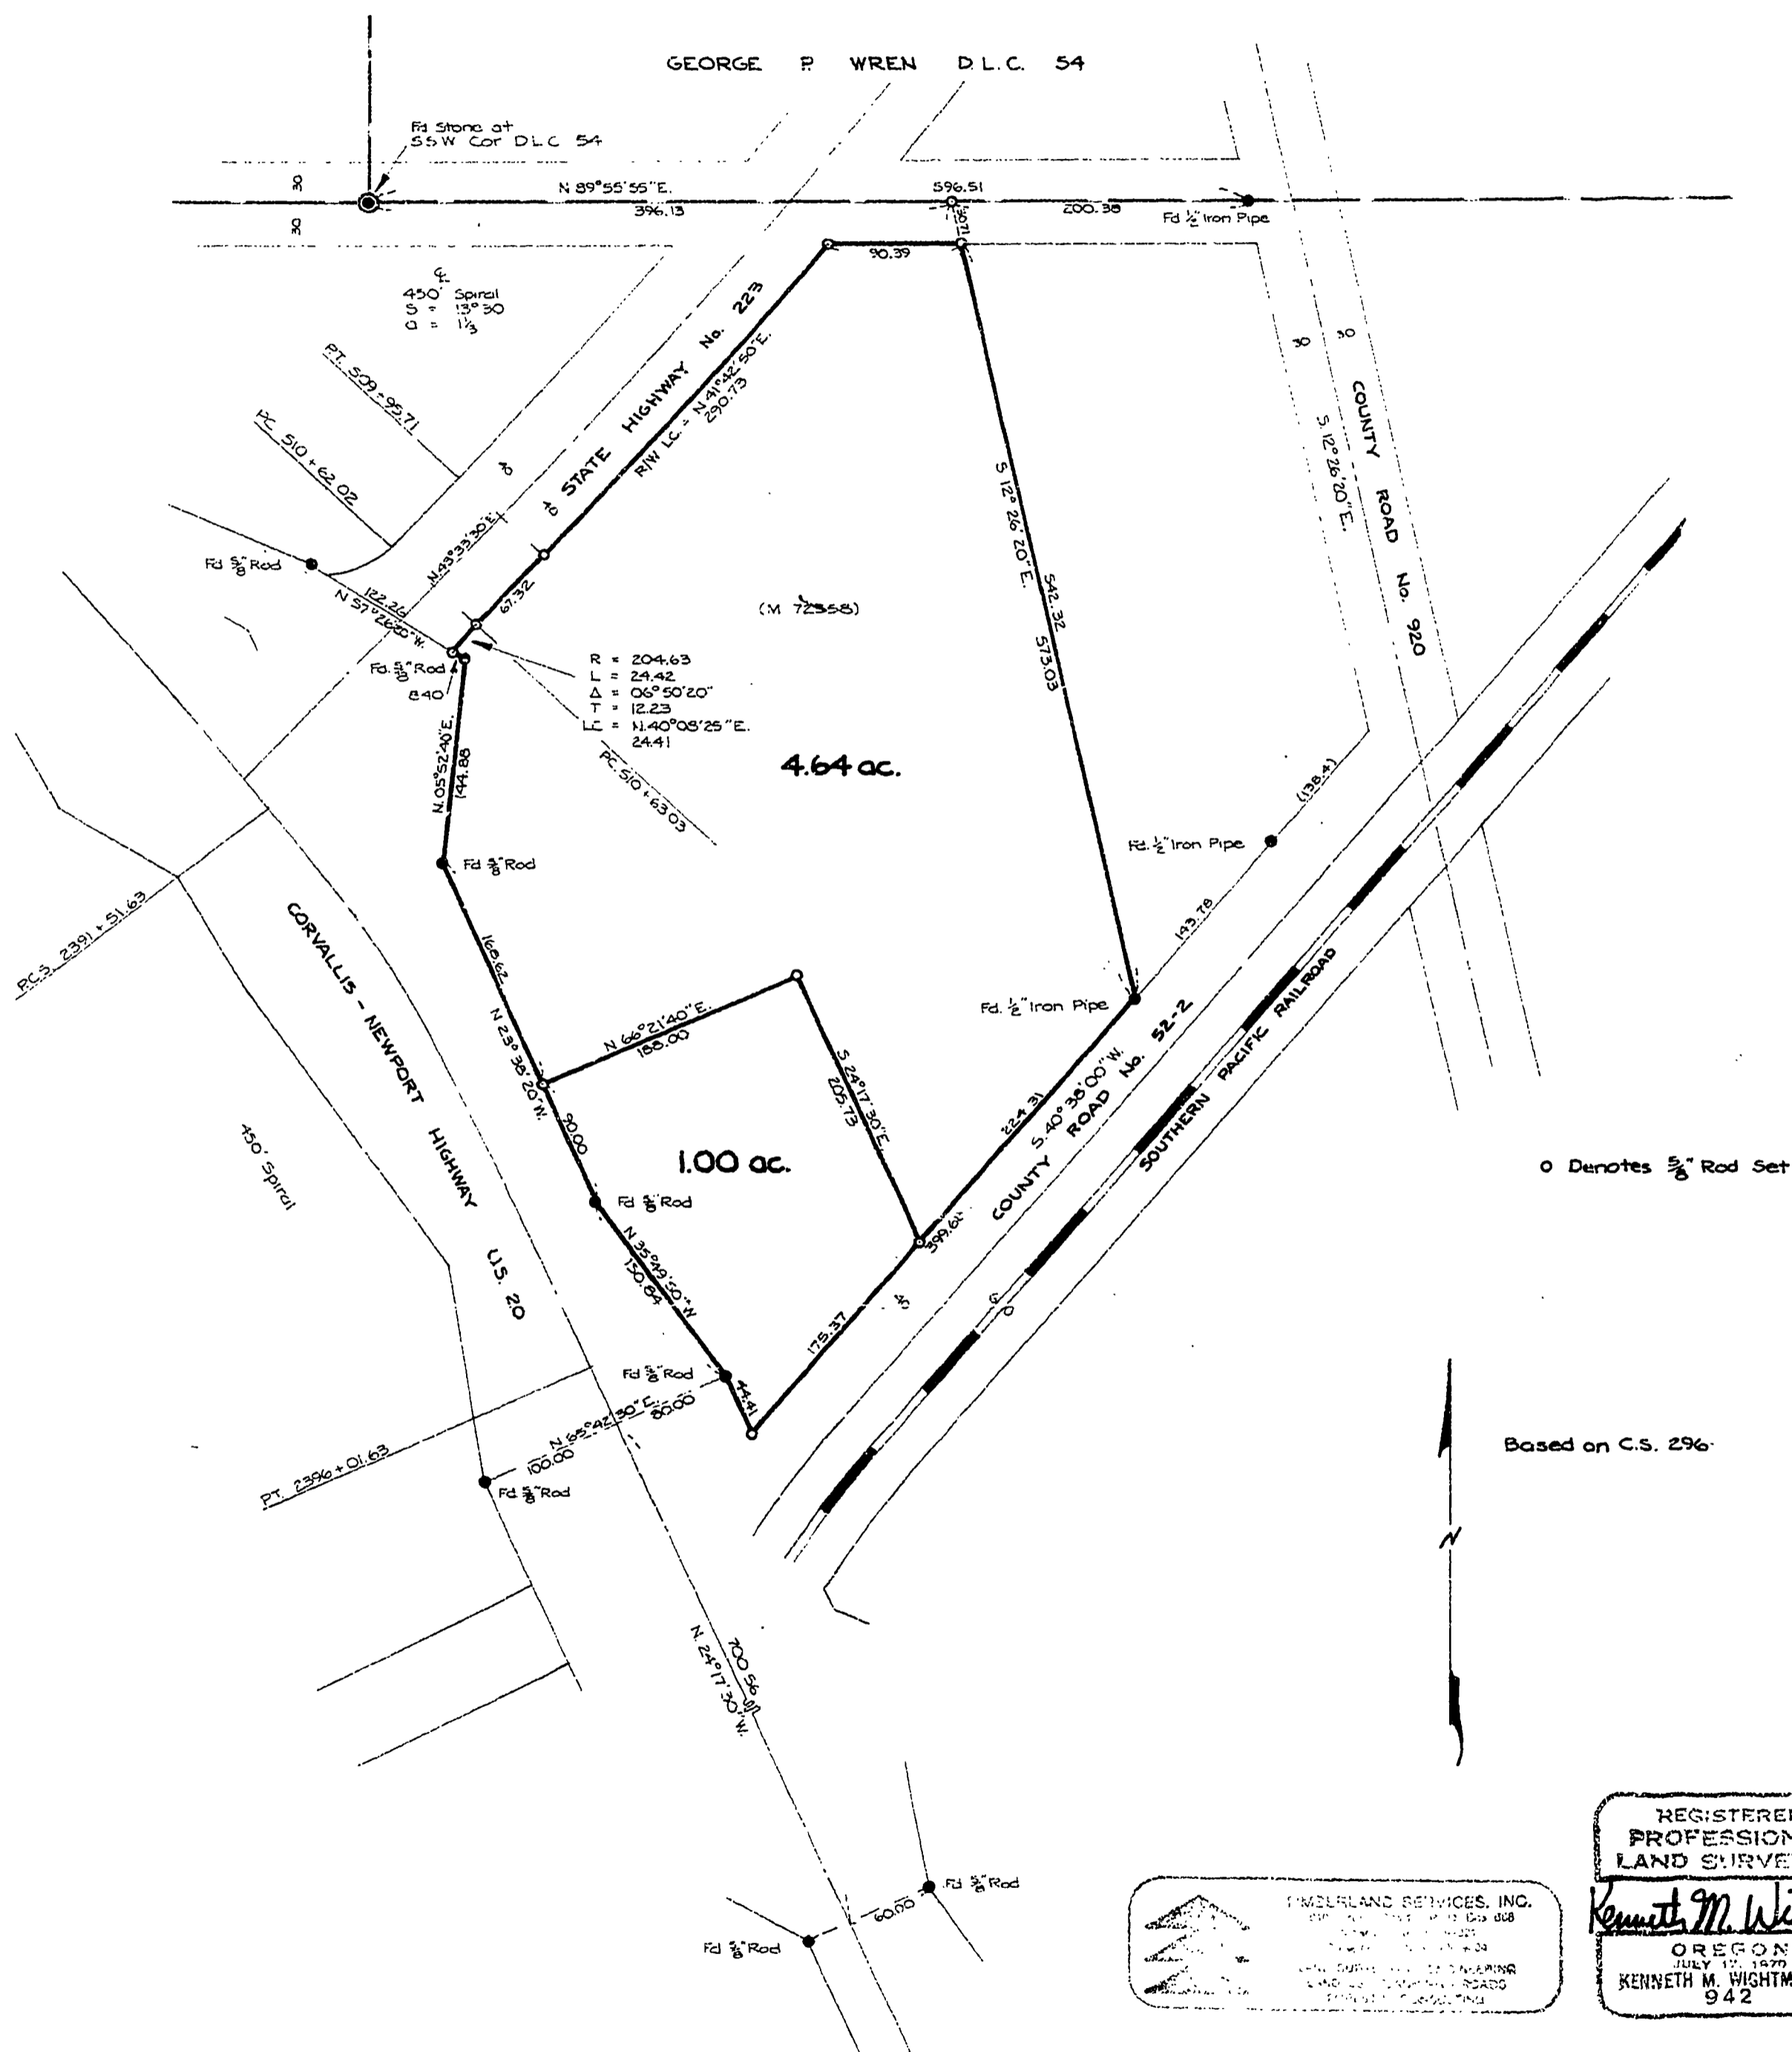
GEORGE P WREN D.L.C. 54

Fd Stone at SSW Cor DLC 54

30
30

N 89°55'55"E.
596.51
396.13
200.38
Fd ½" Iron Pipe
16.71
90.39

℄
450' Spiral
S = 13°30
a = 1⅓

PT. 509+95.71
PC. 510+62.02

STATE HIGHWAY No. 223
R/W LC = N 41°42'50"E. 290.73
40
40

N 43°33'30"E.
67.32
Fd ⅝" Rod
122.26
N 57°26'20"W.
Fd. ⅝" Rod
8.40

R = 204.63
L = 24.42
Δ = 06°50'20"
T = 12.23
LC = N.40°08'25"E. 24.41

PC. 510+63.03

(M 72558)

S 12°26'20"E.
542.32
573.03

30
30
S. 12°26'20"E.
COUNTY ROAD No. 920

4.64 ac.

N.05°52'40"E.
144.88
Fd ⅝" Rod

(138.4)
Fd. ½" Iron Pipe
143.78
Fd. ½" Iron Pipe

PC.S. 2391+51.63

CORVALLIS - NEWPORT HIGHWAY U.S. 20

168.62
N 23°38'20"W.
N 66°21'40"E.
188.00
S 24°17'30"E.
205.73
224.31
S. 40°38'00"W.
COUNTY ROAD No. 52-2
SOUTHERN PACIFIC RAILROAD

90.00
1.00 ac.
Fd ⅝" Rod
399.61

450' Spiral

0 Denotes ⅝" Rod Set

N 35°49'50"W.
130.84
175.37
40
60

Fd ⅝" Rod
44.41
N 65°42'30"E.
80.00
100.00
PT. 2396+01.63
Fd ⅝" Rod

Based on C.S. 296

N

N 24°17'30"W.
700.56

Fd ⅝" Rod
60.00
Fd ⅝" Rod

TIMBERLAND SERVICES, INC.
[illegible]
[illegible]
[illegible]
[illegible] ENGINEERING
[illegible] ROADS
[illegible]

REGISTERE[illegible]
PROFESSION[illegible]
LAND SURVE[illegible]
Kenneth M. Wi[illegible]
OREGON
JULY 17, 1970
KENNETH M. WIGHTM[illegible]
942